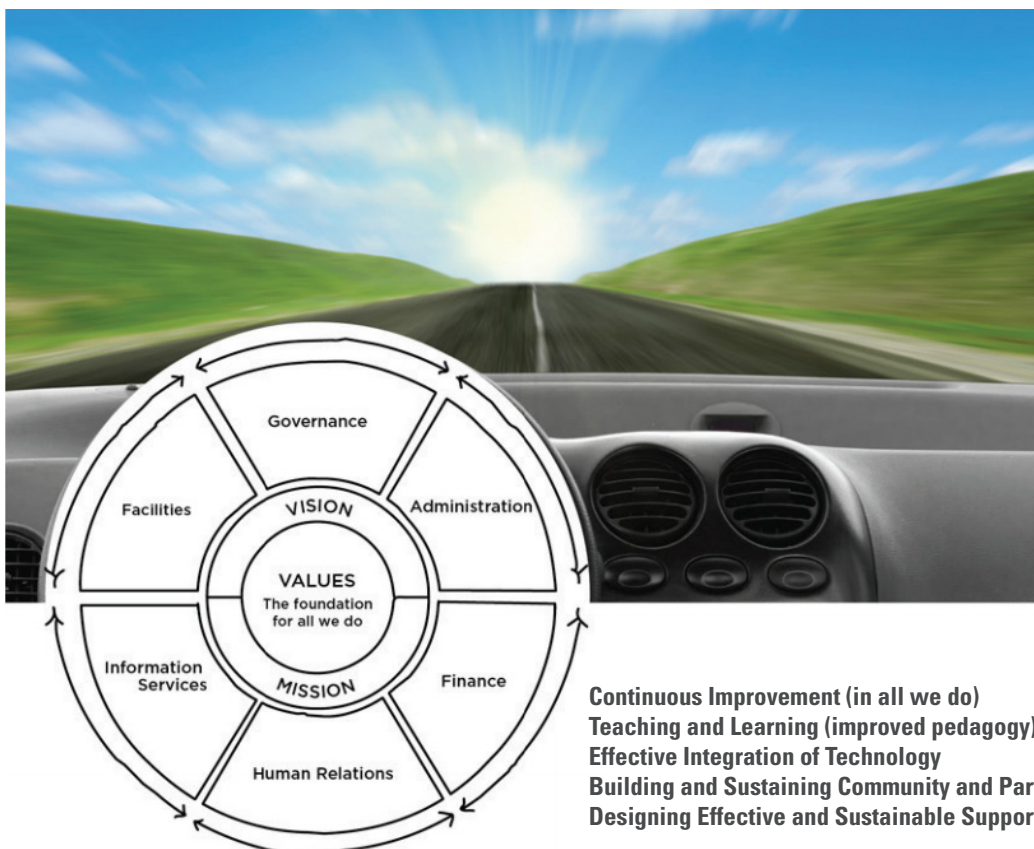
Governance

Administration

Finance

Human Relations

Information Services

Facilities

VISION

VALUES
The foundation for all we do

MISSION

Continuous Improvement (in all we do)
Teaching and Learning (improved pedagogy)
Effective Integration of Technology
Building and Sustaining Community and Par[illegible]
Designing Effective and Sustainable Suppor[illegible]